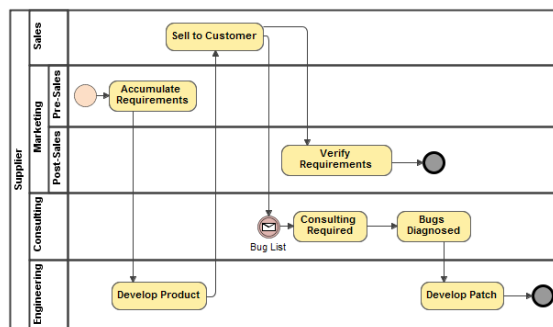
Supplier

Sales

Marketing

Pre-Sales

Post-Sales

Consulting

Engineering

Sell to Customer

Accumulate Requirements

Verify Requirements

Bug List

Consulting Required

Bugs Diagnosed

Develop Product

Develop Patch